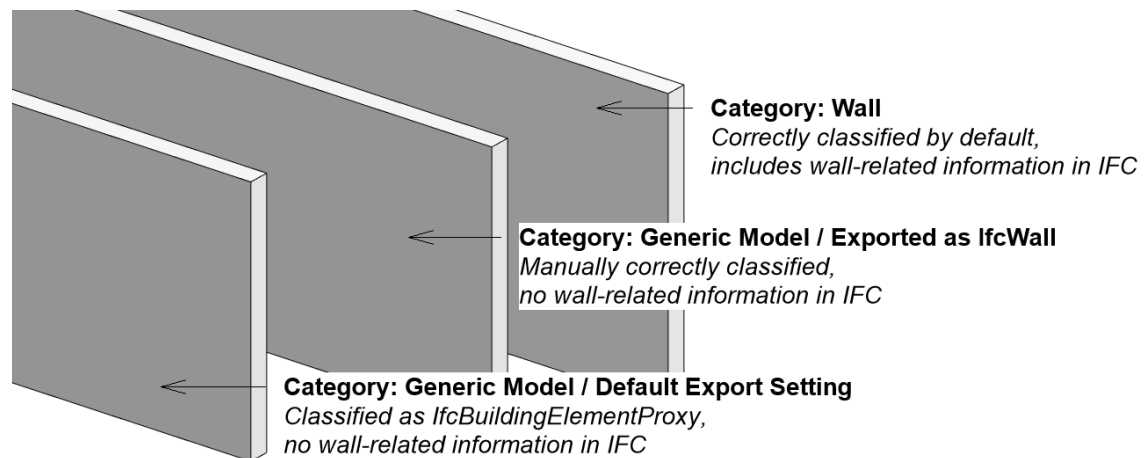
Category: Wall
Correctly classified by default,
includes wall-related information in IFC

Category: Generic Model / Exported as IfcWall
Manually correctly classified,
no wall-related information in IFC

Category: Generic Model / Default Export Setting
Classified as IfcBuildingElementProxy,
no wall-related information in IFC